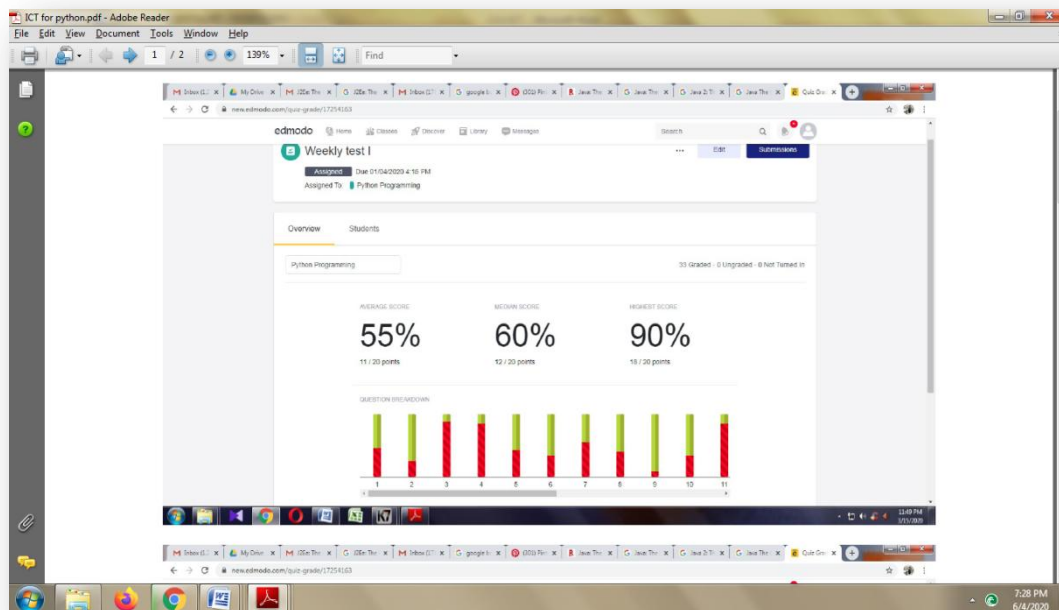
ICT for python.pdf - Adobe Reader

File Edit View Document Tools Window Help

1 / 2 139% Find

new.edmodo.com/quiz-grade/17254163

edmodo Home Classes Discover Library Messages Search

Weekly test I

Edit Submissions

Assigned Due 01/04/2020 4:16 PM

Assigned To Python Programming

Overview Students

Python Programming

33 Graded · 0 Ungraded · 0 Not Turned In

AVERAGE SCORE
55%
11 / 20 points

MEDIAN SCORE
60%
12 / 20 points

HIGHEST SCORE
90%
18 / 20 points

QUESTION BREAKDOWN

1 2 3 4 5 6 7 8 9 10 11

11:49 PM
3/15/2020

new.edmodo.com/quiz-grade/17254163

7:28 PM
6/4/2020